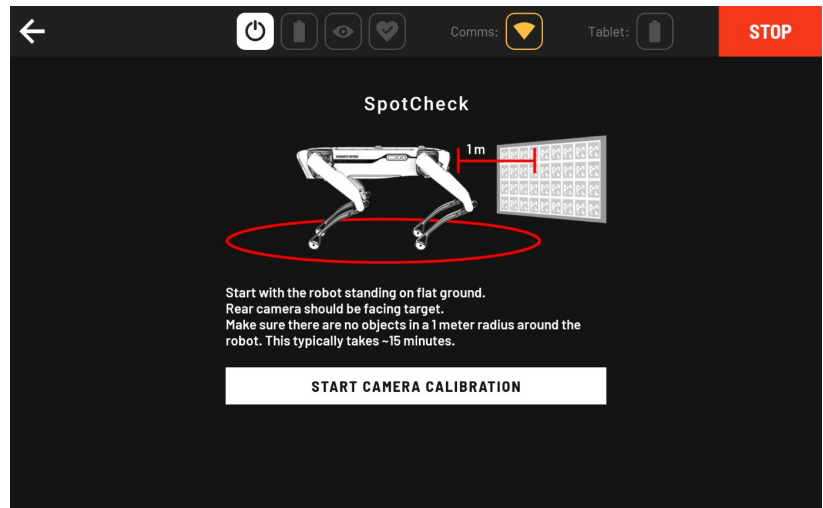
Comms:
Tablet:
STOP

SpotCheck

1 m

Start with the robot standing on flat ground.
Rear camera should be facing target.
Make sure there are no objects in a 1 meter radius around the robot. This typically takes ~15 minutes.

START CAMERA CALIBRATION